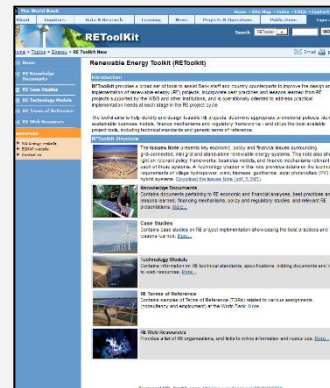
The World Bank
Home • Site Map • Index • FAQs • Contact
About Countries Data & Research Learning News Projects & Operations Publications Topics
RE Toolkit
Search RE Toolkit Go
Home > Topics > Energy > RE Toolkit New
Email Print
Home
RE Knowledge Documents
RE Case Studies
RE Technology Modules
RE Terms of Reference
RE Web Resources
RESOURCES
RE Energy website
ESMAP website
Contact Us
Renewable Energy Toolkit (REToolkit)
Introduction
REToolkit provides a broad set of tools to assist Bank staff and country counterparts to improve the design and implementation of renewable energy (RE) projects, incorporate best practices and lessons learned from RE projects supported by the WBG and other institutions, and is operationally oriented to address practical implementation needs at each stage in the RE project cycle.
The toolkit aims to help identify and design feasible RE projects; document appropriate operational policies; document sustainable business models, finance mechanisms and regulatory frameworks - and share the best available project tools, including technical standards and generic terms of reference.
REToolkit Structure
The Issues Note presents key economic, policy and financial issues surrounding grid-connected, mini grid and stand-alone renewable energy systems. This note also shows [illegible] grid-connected policy frameworks, business models, and finance mechanisms relevant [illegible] each of these systems. A technology chapter in this note provides details on the technical requirements of village hydropower, wind, biomass, geothermal, solar photovoltaic (PV) and hybrid systems. Download the Issues Note (pdf, 1.2MB)
Knowledge Documents
Contains documents pertaining to RE economic and financial analyses, best practices and lessons learned, financing mechanisms, policy and regulatory studies, and relevant RE presentations. More...
Case Studies
Contains case studies on RE project implementation showcasing the best practices and lessons learnt. More...
Technology Modules
Contains information on RE technical standards, specifications, bidding documents and links to web resources. More...
RE Terms of Reference
Contains samples of Terms of Reference (TORs) related to various assignments (consultancy and employment) in the World Bank. More...
RE Web Resources
Provides a list of RE organizations, and links to online information and resources. More...